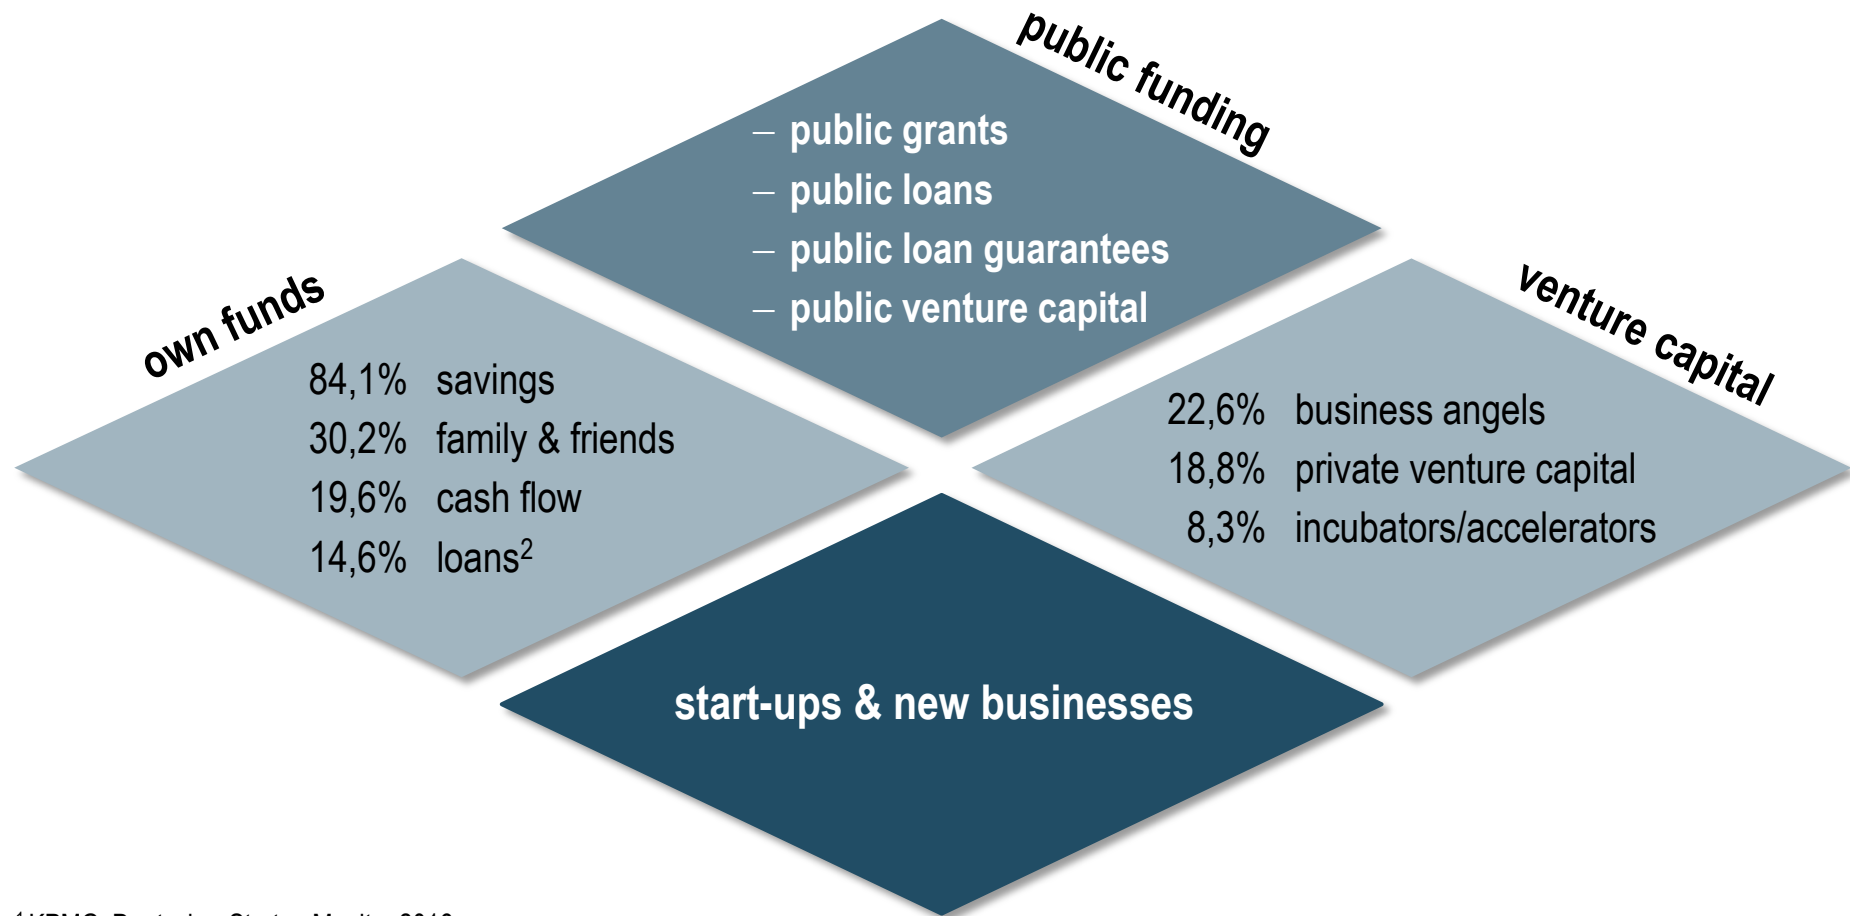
public funding

– public grants
– public loans
– public loan guarantees
– public venture capital

own funds

84,1% savings
30,2% family & friends
19,6% cash flow
14,6% loans$^2$

venture capital

22,6% business angels
18,8% private venture capital
8,3% incubators/accelerators

start-ups & new businesses

$^1$ KPMG: Deutscher Startup Monitor 2016 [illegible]